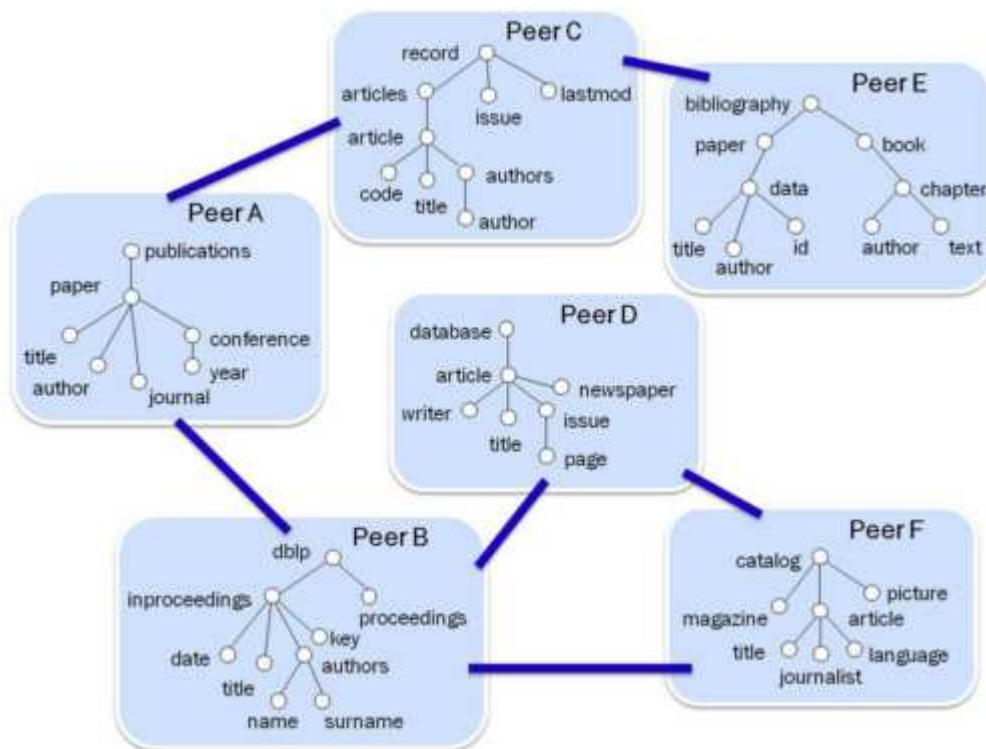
Peer C
record
articles
issue
lastmod
article
code
title
authors
author

Peer E
bibliography
paper
book
data
chapter
title
author
id
author
text

Peer A
publications
paper
title
author
journal
conference
year

Peer D
database
article
newspaper
writer
title
issue
page

Peer B
dblp
inproceedings
proceedings
key
date
title
authors
name
surname

Peer F
catalog
picture
magazine
article
title
journalist
language